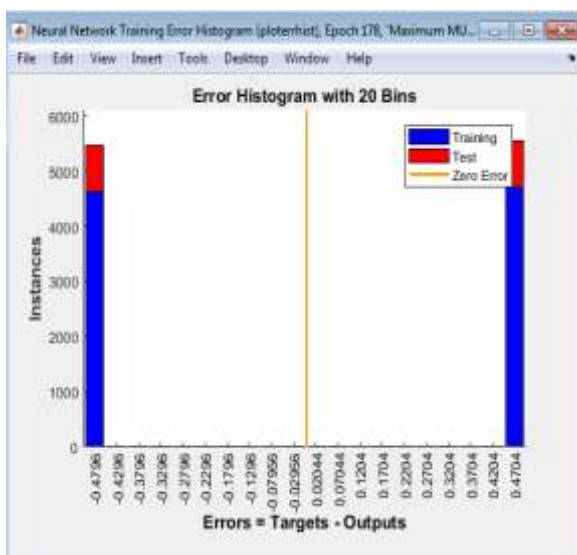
Neural Network Training Error Histogram (ploterrhist), Epoch 178, 'Maximum MU...

File Edit View Insert Tools Desktop Window Help

Error Histogram with 20 Bins

Training
Test
Zero Error

Instances

6000
5000
4000
3000
2000
1000
0

-0.4796
-0.4296
-0.3796
-0.3296
-0.2796
-0.2296
-0.1796
-0.1296
-0.07956
-0.02956
0.02044
0.07044
0.1204
0.1704
0.2204
0.2704
0.3204
0.3704
0.4204
0.4704

Errors = Targets - Outputs